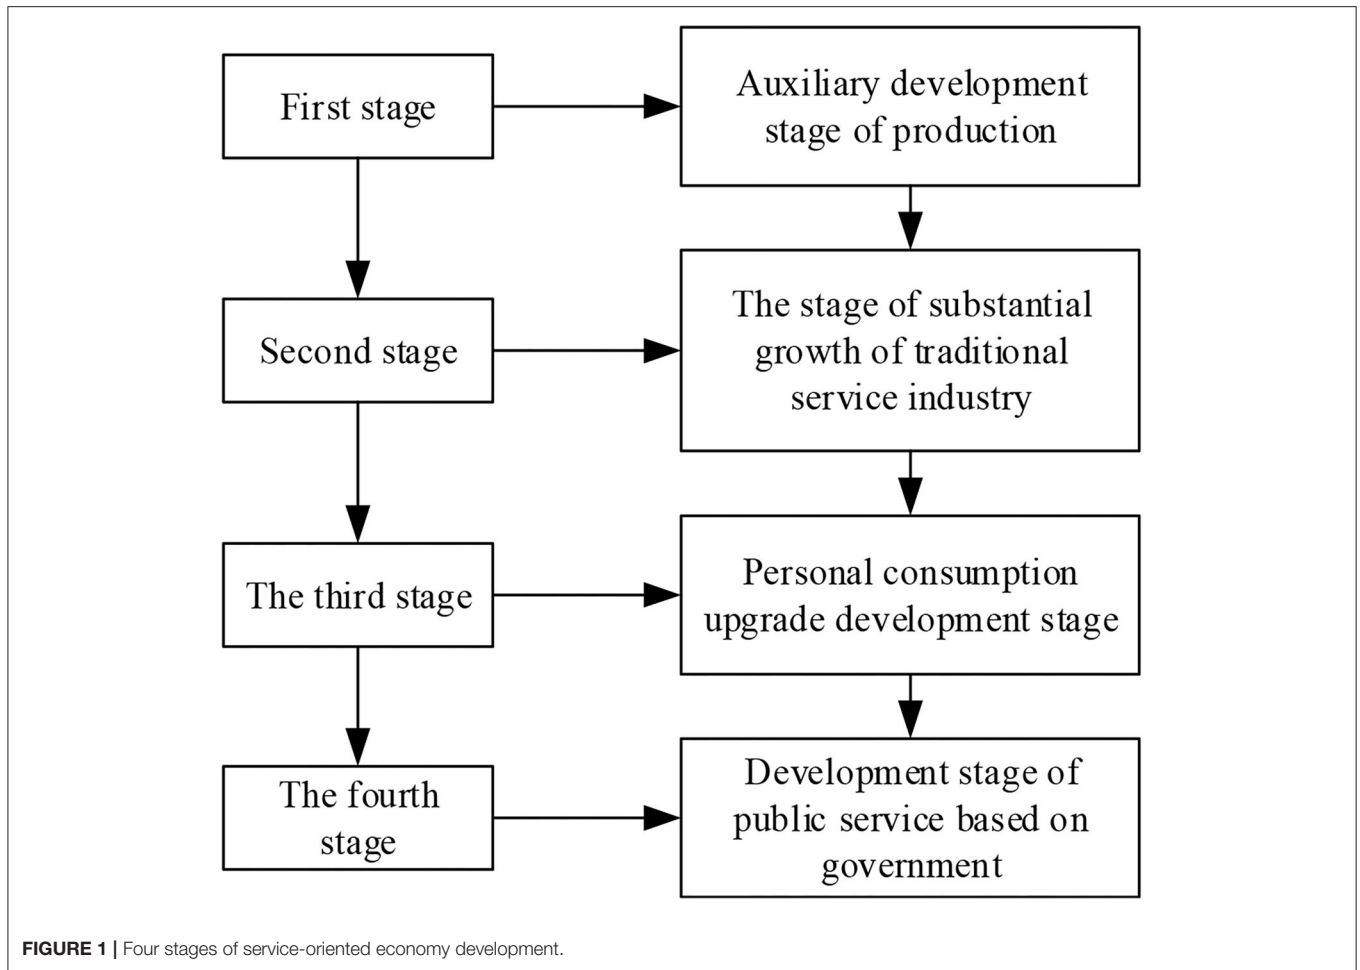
First stage

Auxiliary development stage of production

Second stage

The stage of substantial growth of traditional service industry

The third stage

Personal consumption upgrade development stage

The fourth stage

Development stage of public service based on government

**FIGURE 1 |** Four stages of service-oriented economy development.